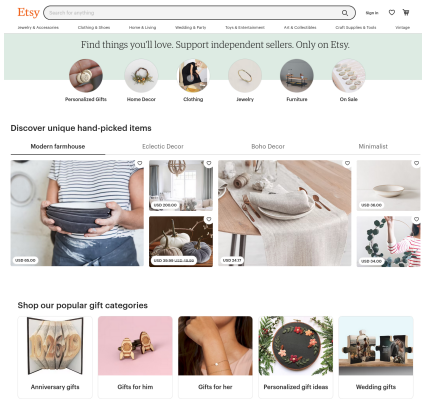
Etsy

Search for anything

Sign in

Jewelry & Accessories | Clothing & Shoes | Home & Living | Wedding & Party | Toys & Entertainment | Art & Collectibles | Craft Supplies & Tools | Vintage

Find things you'll love. Support independent sellers. Only on Etsy.

Personalized Gifts | Home Decor | Clothing | Jewelry | Furniture | On Sale

Discover unique hand-picked items

Modern farmhouse | Eclectic Decor | Boho Decor | Minimalist

USD 65.00

USD 200.00

USD 30.95 USD 35.00

USD 24.17

USD 38.00

USD 34.00

Shop our popular gift categories

Anniversary gifts | Gifts for him | Gifts for her | Personalized gift ideas | Wedding gifts